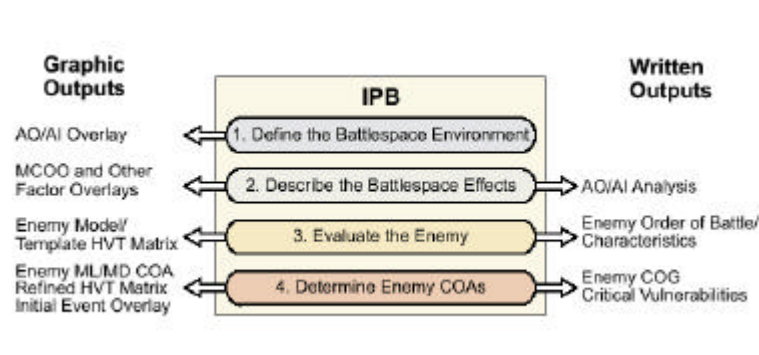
Graphic Outputs

IPB

Written Outputs

AO/AI Overlay

1. Define the Battlespace Environment

MCOO and Other Factor Overlays

2. Describe the Battlespace Effects

AO/AI Analysis

Enemy Model/ Template HVT Matrix

3. Evaluate the Enemy

Enemy Order of Battle/ Characteristics

Enemy ML/MD COA Refined HVT Matrix Initial Event Overlay

4. Determine Enemy COAs

Enemy COG Critical Vulnerabilities